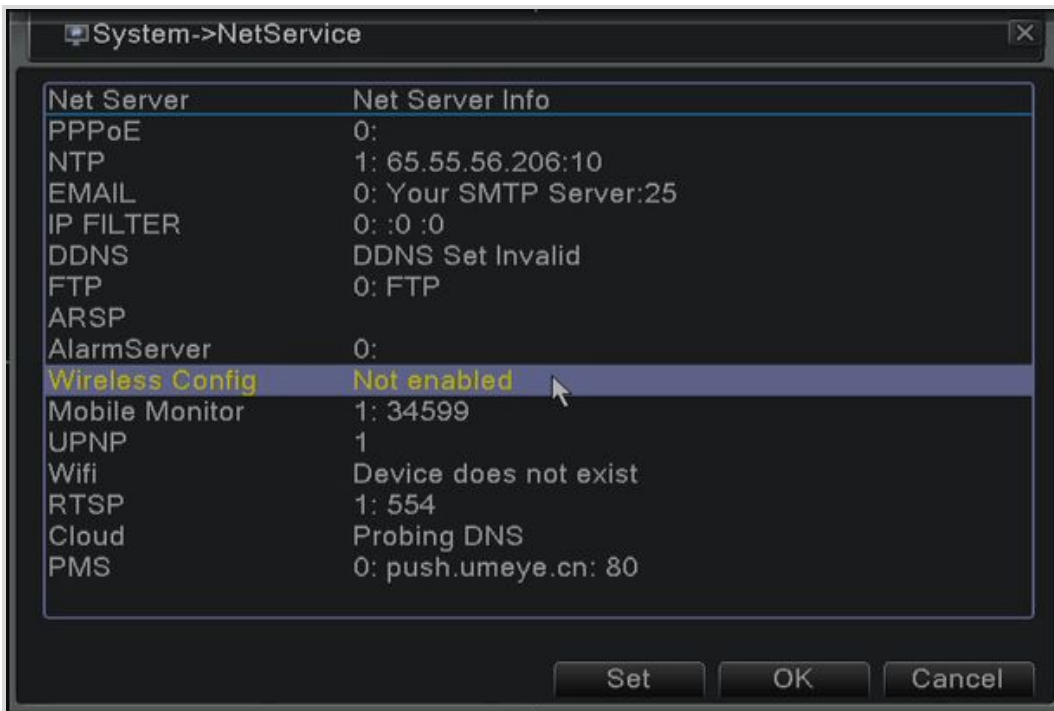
System->NetService

| Net Server | Net Server Info |
|---|---|
| PPPoE | 0: |
| NTP | 1: 65.55.56.206:10 |
| EMAIL | 0: Your SMTP Server:25 |
| IP FILTER | 0: :0 :0 |
| DDNS | DDNS Set Invalid |
| FTP | 0: FTP |
| ARSP | |
| AlarmServer | 0: |
| Wireless Config | Not enabled |
| Mobile Monitor | 1: 34599 |
| UPNP | 1 |
| Wifi | Device does not exist |
| RTSP | 1: 554 |
| Cloud | Probing DNS |
| PMS | 0: push.umeye.cn: 80 |

Set OK Cancel